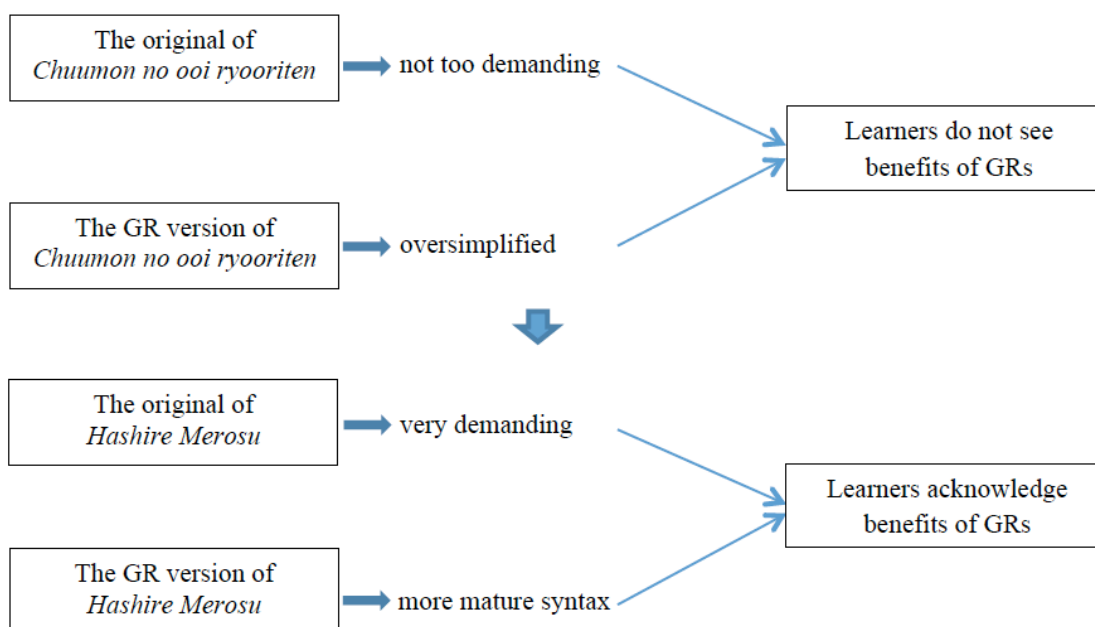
The original of *Chuumon no ooi ryooriten*

not too demanding

Learners do not see benefits of GRs

The GR version of *Chuumon no ooi ryooriten*

oversimplified

The original of *Hashire Merosu*

very demanding

Learners acknowledge benefits of GRs

The GR version of *Hashire Merosu*

more mature syntax